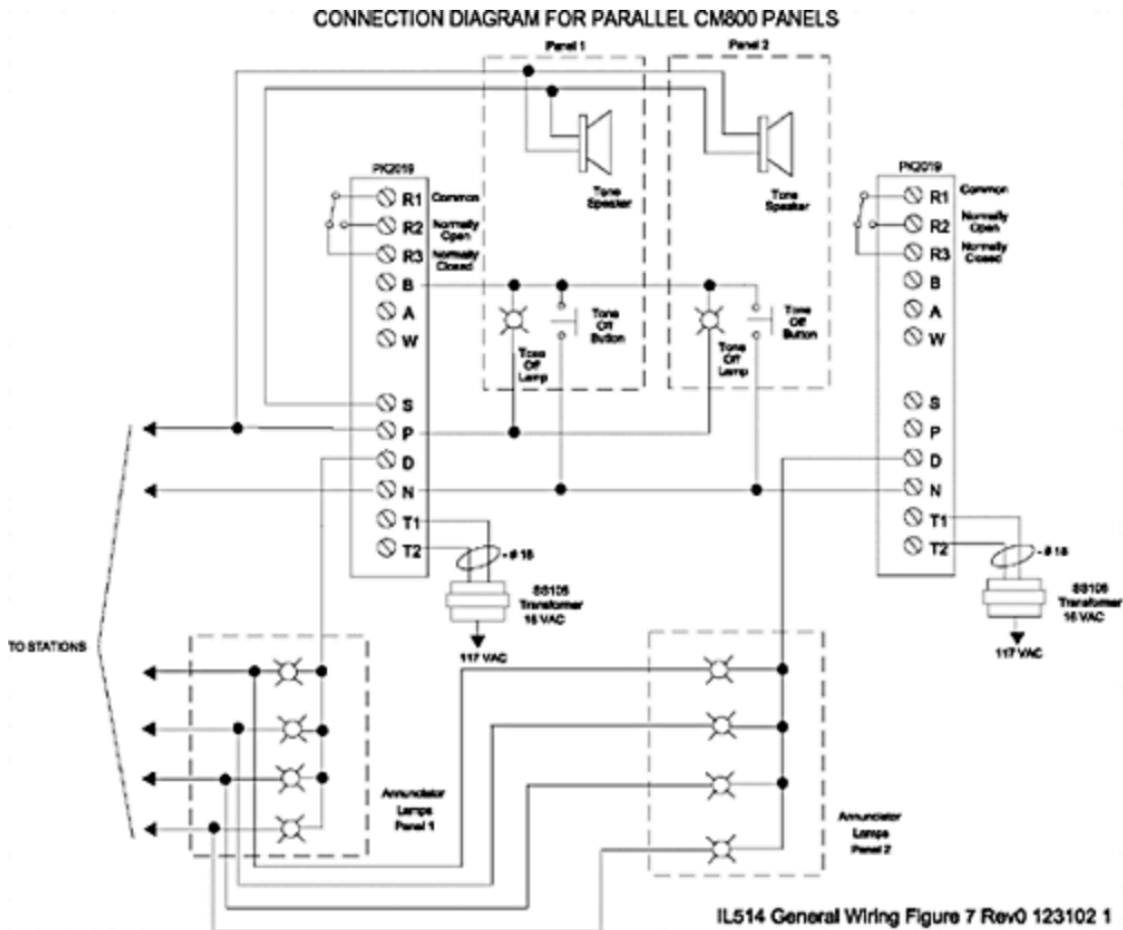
CONNECTION DIAGRAM FOR PARALLEL CM800 PANELS

Panel 1

Panel 2

PK2019

R1 Common
R2 Normally Open
R3 Normally Closed
B
A
W
S
P
D
N
T1
T2

Tone Speaker

Tone Speaker

Tone Off Lamp

Tone Off Button

Tone Off Lamp

Tone Off Button

PK2019

R1 Common
R2 Normally Open
R3 Normally Closed
B
A
W
S
P
D
N
T1
T2

- # 18

SS105 Transformer 16 VAC

117 VAC

- # 18

SS105 Transformer 16 VAC

117 VAC

TO STATIONS

Annunciator Lamps Panel 1

Annunciator Lamps Panel 2

IL514 General Wiring Figure 7 Rev0 123102 1